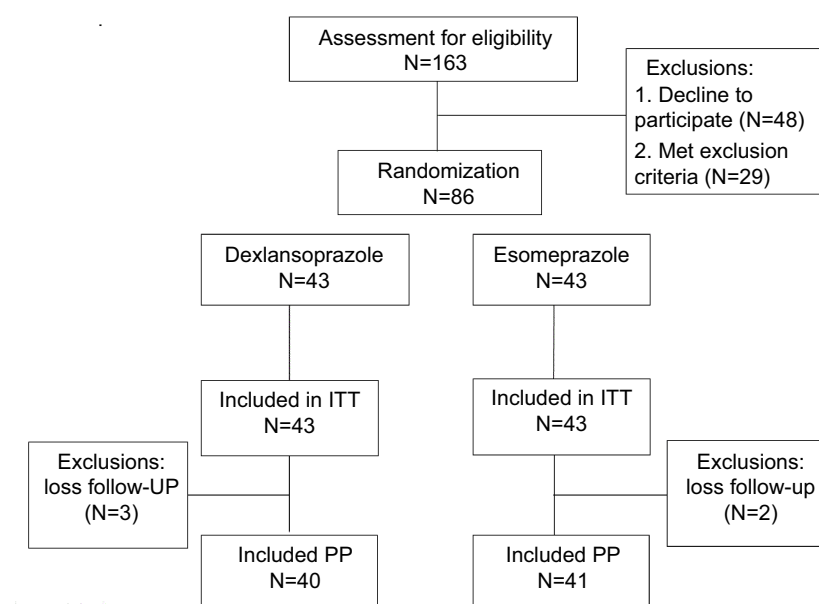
Assessment for eligibility
N=163

Exclusions:
1. Decline to participate (N=48)
2. Met exclusion criteria (N=29)

Randomization
N=86

Dexlansoprazole
N=43

Esomeprazole
N=43

Included in ITT
N=43

Included in ITT
N=43

Exclusions:
loss follow-UP
(N=3)

Exclusions:
loss follow-up
(N=2)

Included PP
N=40

Included PP
N=41